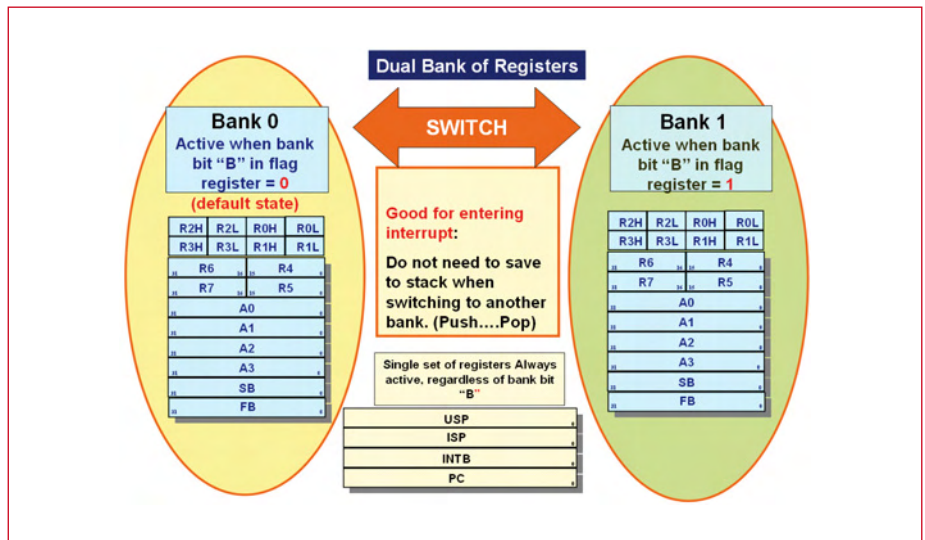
Dual Bank of Registers

SWITCH

Bank 0
Active when bank bit "B" in flag register = 0
(default state)

| R2H | R2L | R0H | R0L |
|---|---|---|---|
| R3H | R3L | R1H | R1L |

R6 R4
R7 R5
A0
A1
A2
A3
SB
FB

Good for entering interrupt:

Do not need to save to stack when switching to another bank. (Push....Pop)

Single set of registers Always active, regardless of bank bit "B"

USP
ISP
INTB
PC

Bank 1
Active when bank bit "B" in flag register = 1

| R2H | R2L | R0H | R0L |
|---|---|---|---|
| R3H | R3L | R1H | R1L |

R6 R4
R7 R5
A0
A1
A2
A3
SB
FB